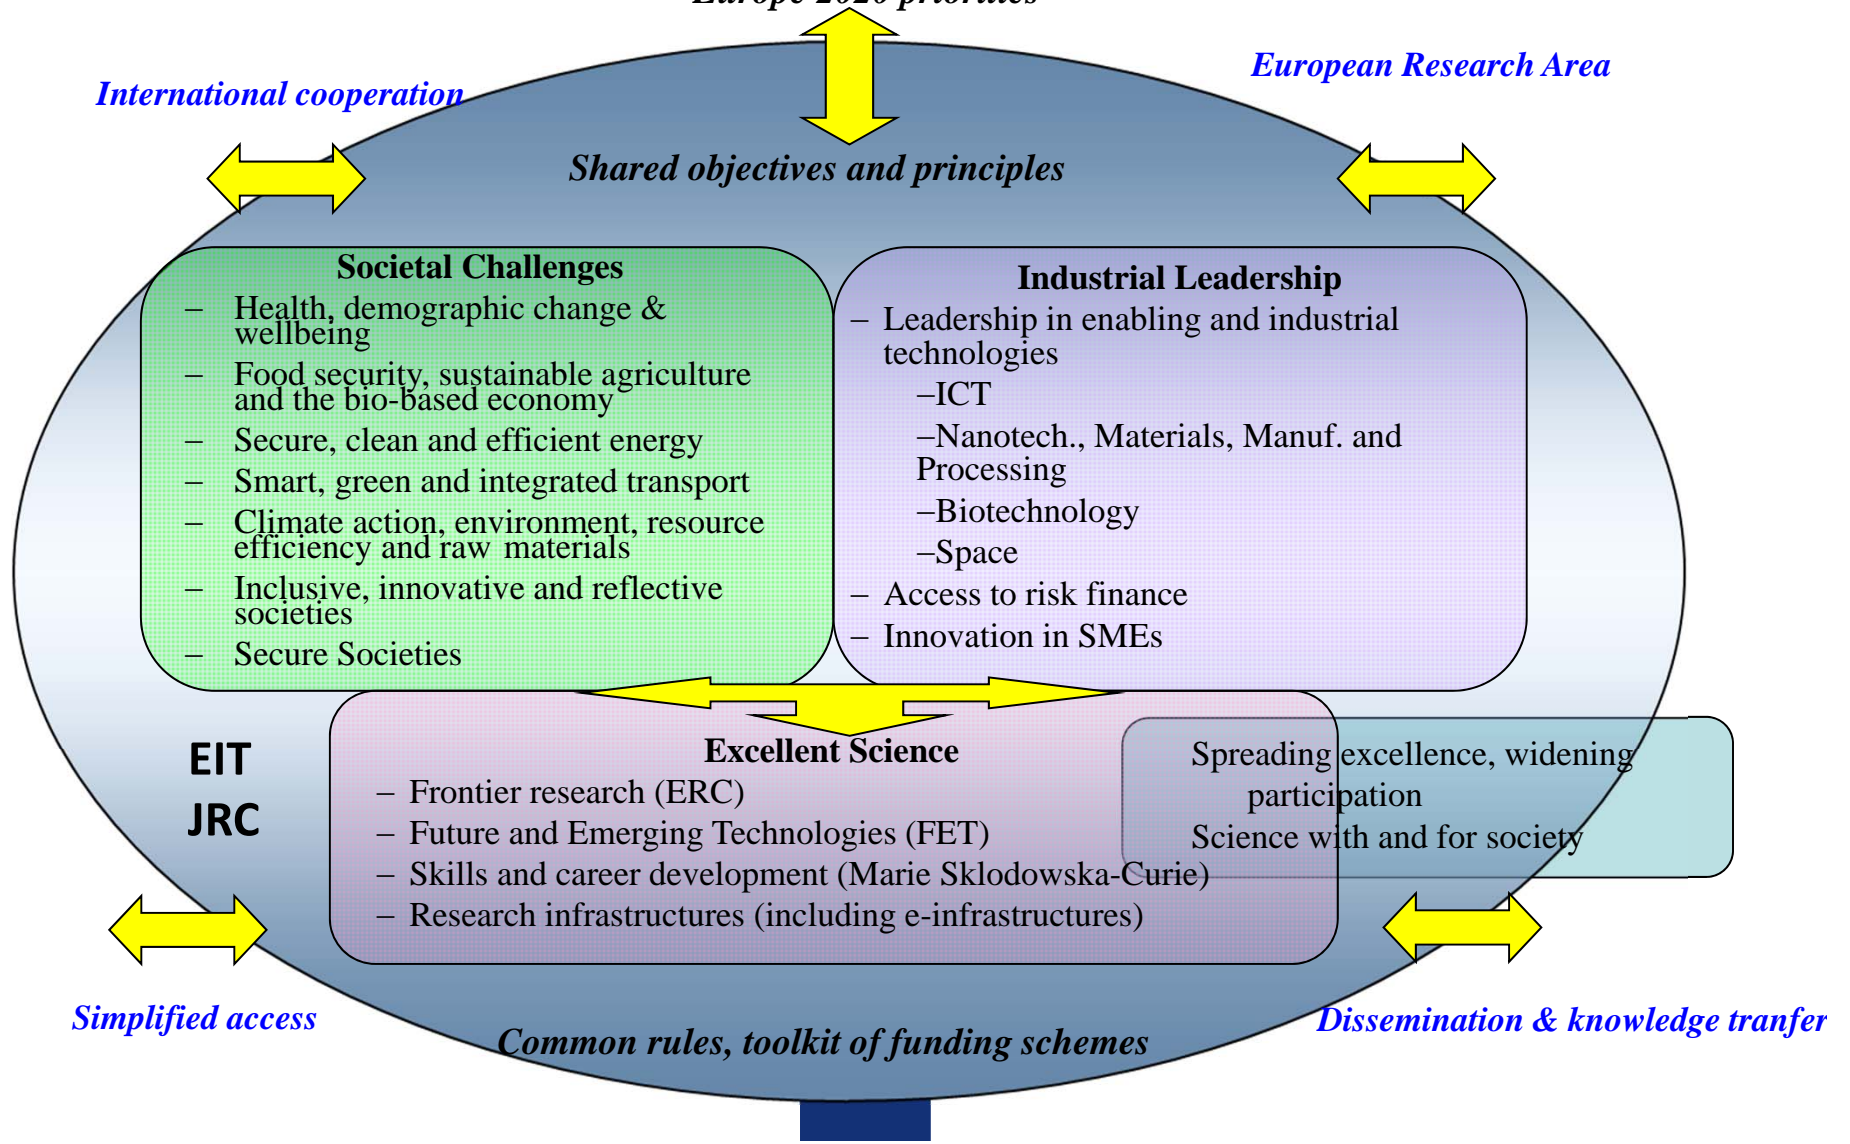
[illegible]

International cooperation

European Research Area

Shared objectives and principles

Societal Challenges
– Health, demographic change & wellbeing
– Food security, sustainable agriculture and the bio-based economy
– Secure, clean and efficient energy
– Smart, green and integrated transport
– Climate action, environment, resource efficiency and raw materials
– Inclusive, innovative and reflective societies
– Secure Societies

Industrial Leadership
– Leadership in enabling and industrial technologies
–ICT
–Nanotech., Materials, Manuf. and Processing
–Biotechnology
–Space
– Access to risk finance
– Innovation in SMEs

EIT
JRC

Excellent Science
– Frontier research (ERC)
– Future and Emerging Technologies (FET)
– Skills and career development (Marie Sklodowska-Curie)
– Research infrastructures (including e-infrastructures)

Spreading excellence, widening participation
Science with and for society

Simplified access

Common rules, toolkit of funding schemes

Dissemination & knowledge tranfer